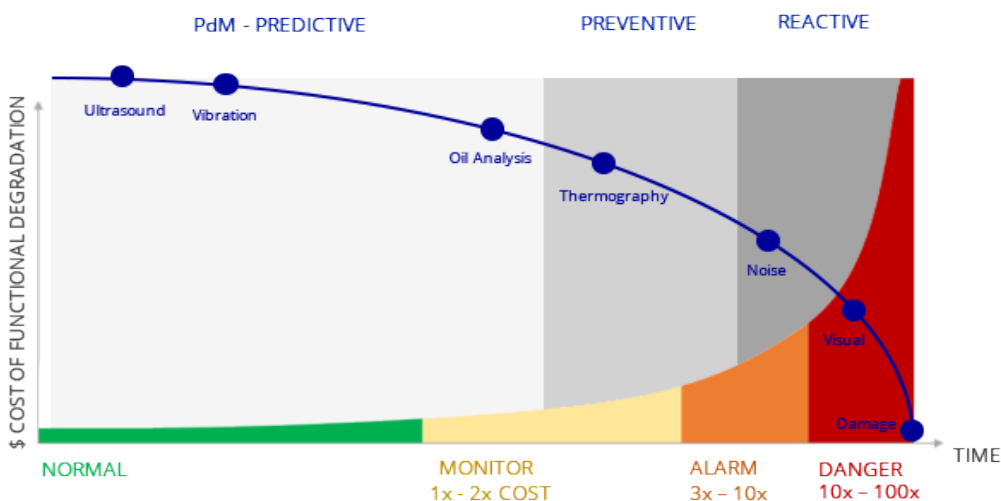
PdM - PREDICTIVE

PREVENTIVE

REACTIVE

$ COST OF FUNCTIONAL DEGRADATION

Ultrasound

Vibration

Oil Analysis

Thermography

Noise

Visual

Damage

TIME

NORMAL

MONITOR
1x - 2x COST

ALARM
3x – 10x

DANGER
10x – 100x